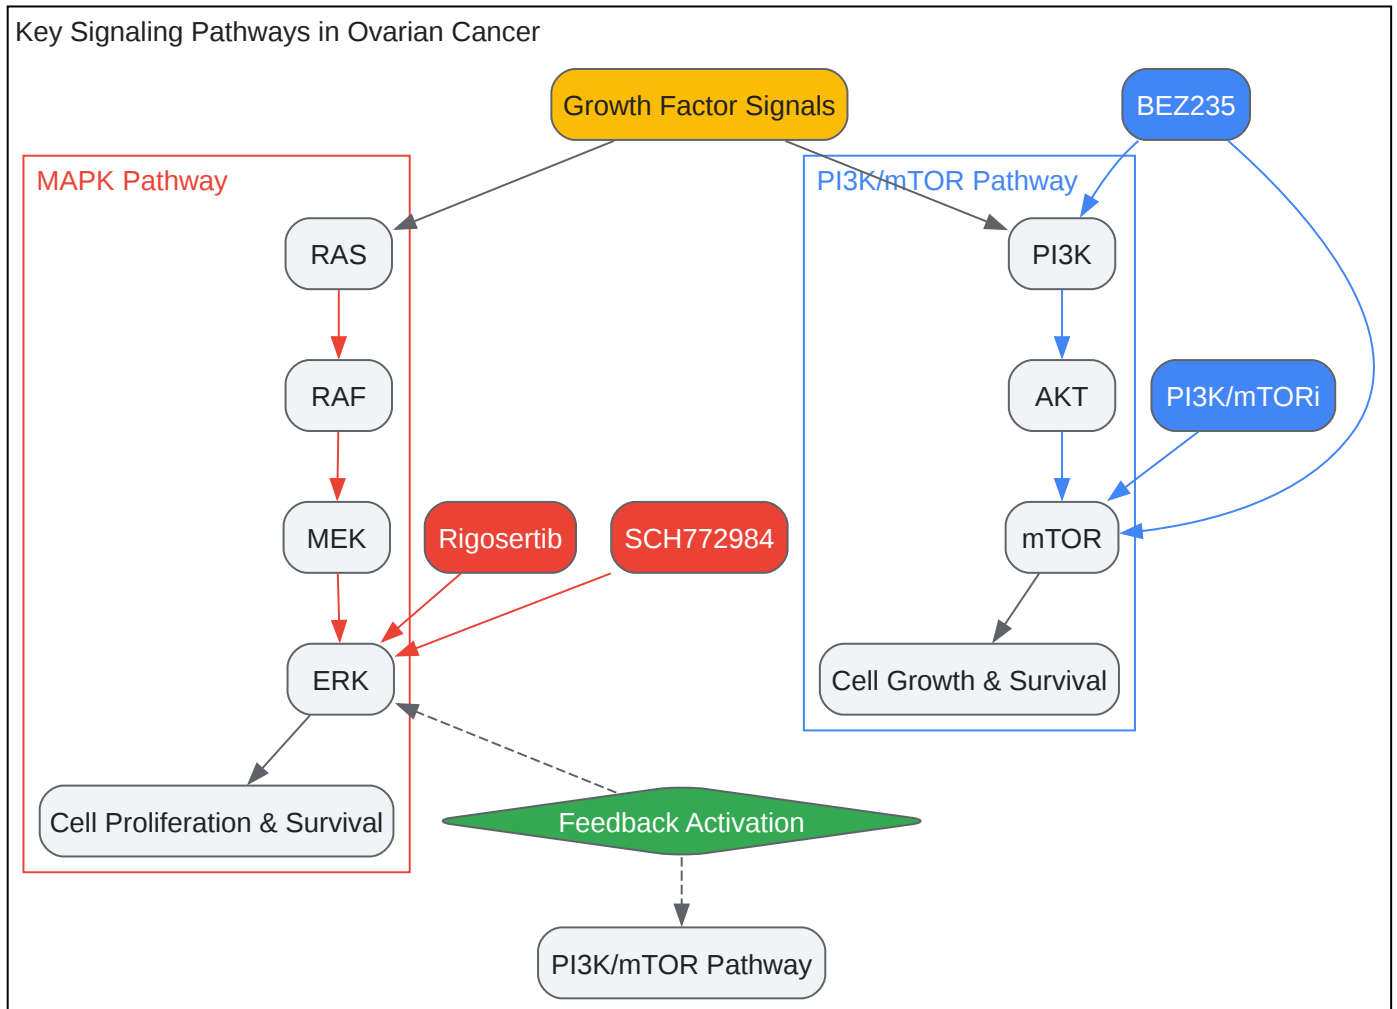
Key Signaling Pathways in Ovarian Cancer

Growth Factor Signals

BEZ235

MAPK Pathway

RAS

RAF

MEK

ERK

Cell Proliferation & Survival

Rigosertib

SCH772984

PI3K/mTOR Pathway

PI3K

AKT

PI3K/mTORi

mTOR

Cell Growth & Survival

Feedback Activation

PI3K/mTOR Pathway